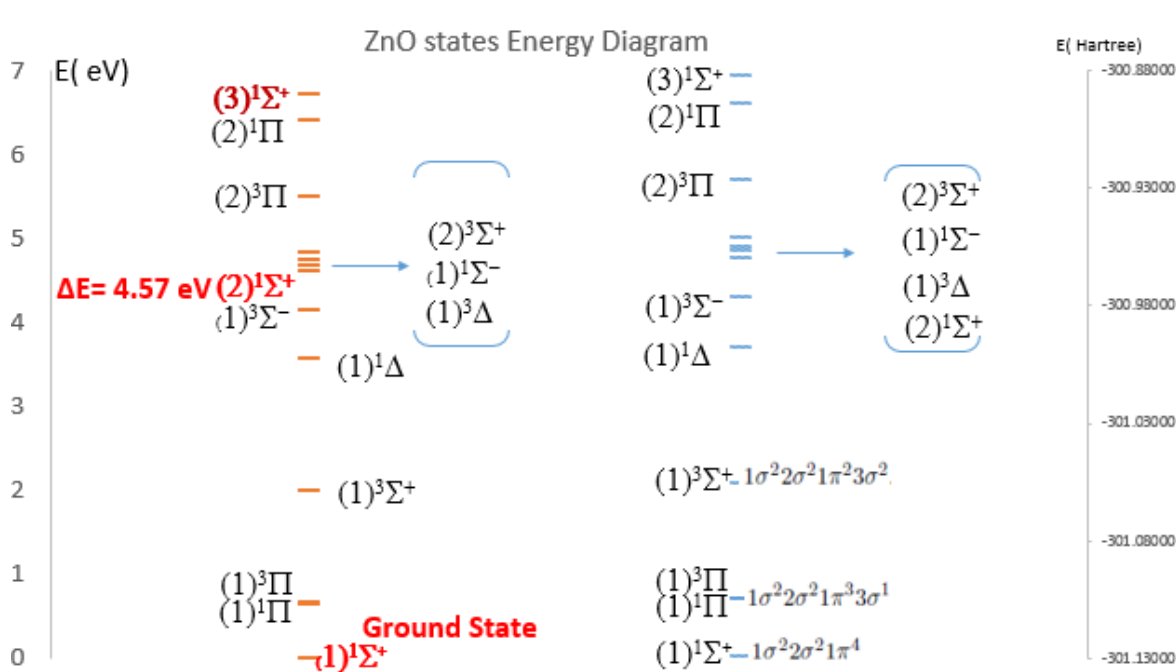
ZnO states Energy Diagram

E( eV)

7
6
5
4
3
2
1
0

$(3)^1\Sigma^+$
$(2)^1\Pi$
$(2)^3\Pi$
$(2)^3\Sigma^+$
$(1)^1\Sigma^-$
$(1)^3\Delta$
ΔE= 4.57 eV $(2)^1\Sigma^+$
$(1)^3\Sigma^-$
$(1)^1\Delta$
$(1)^3\Sigma^+$
$(1)^3\Pi$
$(1)^1\Pi$
Ground State
$(1)^1\Sigma^+$

$(3)^1\Sigma^+$
$(2)^1\Pi$
$(2)^3\Pi$
$(2)^3\Sigma^+$
$(1)^1\Sigma^-$
$(1)^3\Delta$
$(2)^1\Sigma^+$
$(1)^3\Sigma^-$
$(1)^1\Delta$
$(1)^3\Sigma^+$ $1\sigma^2 2\sigma^2 1\pi^2 3\sigma^2$
$(1)^3\Pi$
$(1)^1\Pi$ $1\sigma^2 2\sigma^2 1\pi^3 3\sigma^1$
$(1)^1\Sigma^+$ $1\sigma^2 2\sigma^2 1\pi^4$

E( Hartree)
-300.88000
-300.93000
-300.98000
-301.03000
-301.08000
-301.13000